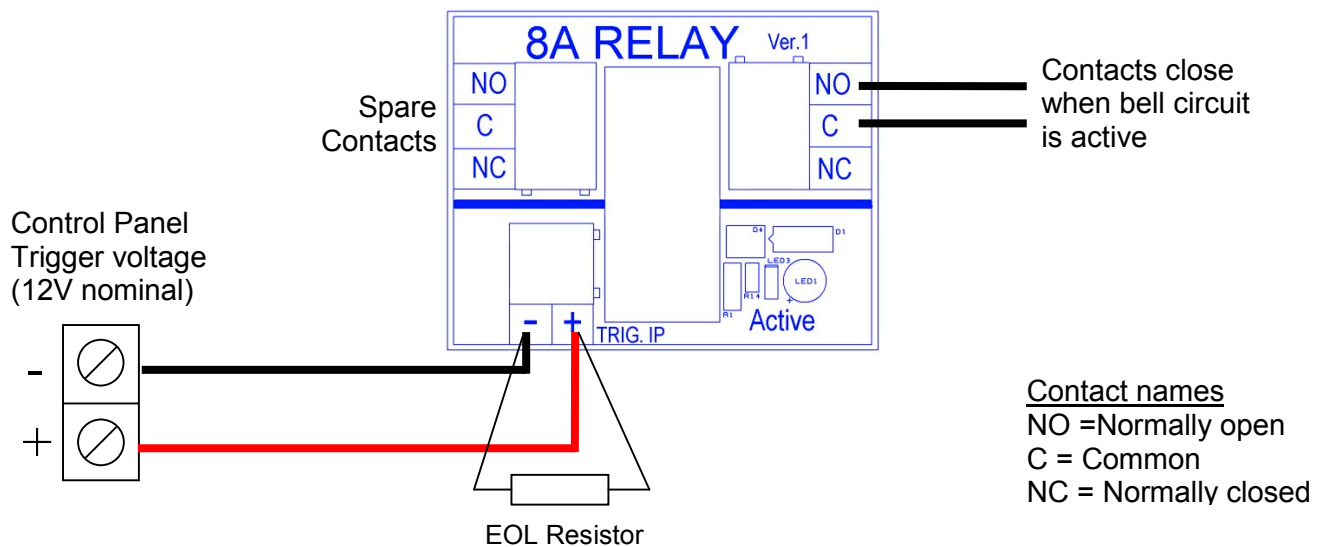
8A RELAY Ver.1

Spare Contacts

NO
C
NC

NO
C
NC

Contacts close when bell circuit is active

Control Panel Trigger voltage (12V nominal)

-
+

D4
D1
LED3
R14
LED1
+
R1

- +
TRIG. IP
Active

Contact names
NO =Normally open
C = Common
NC = Normally closed

EOL Resistor